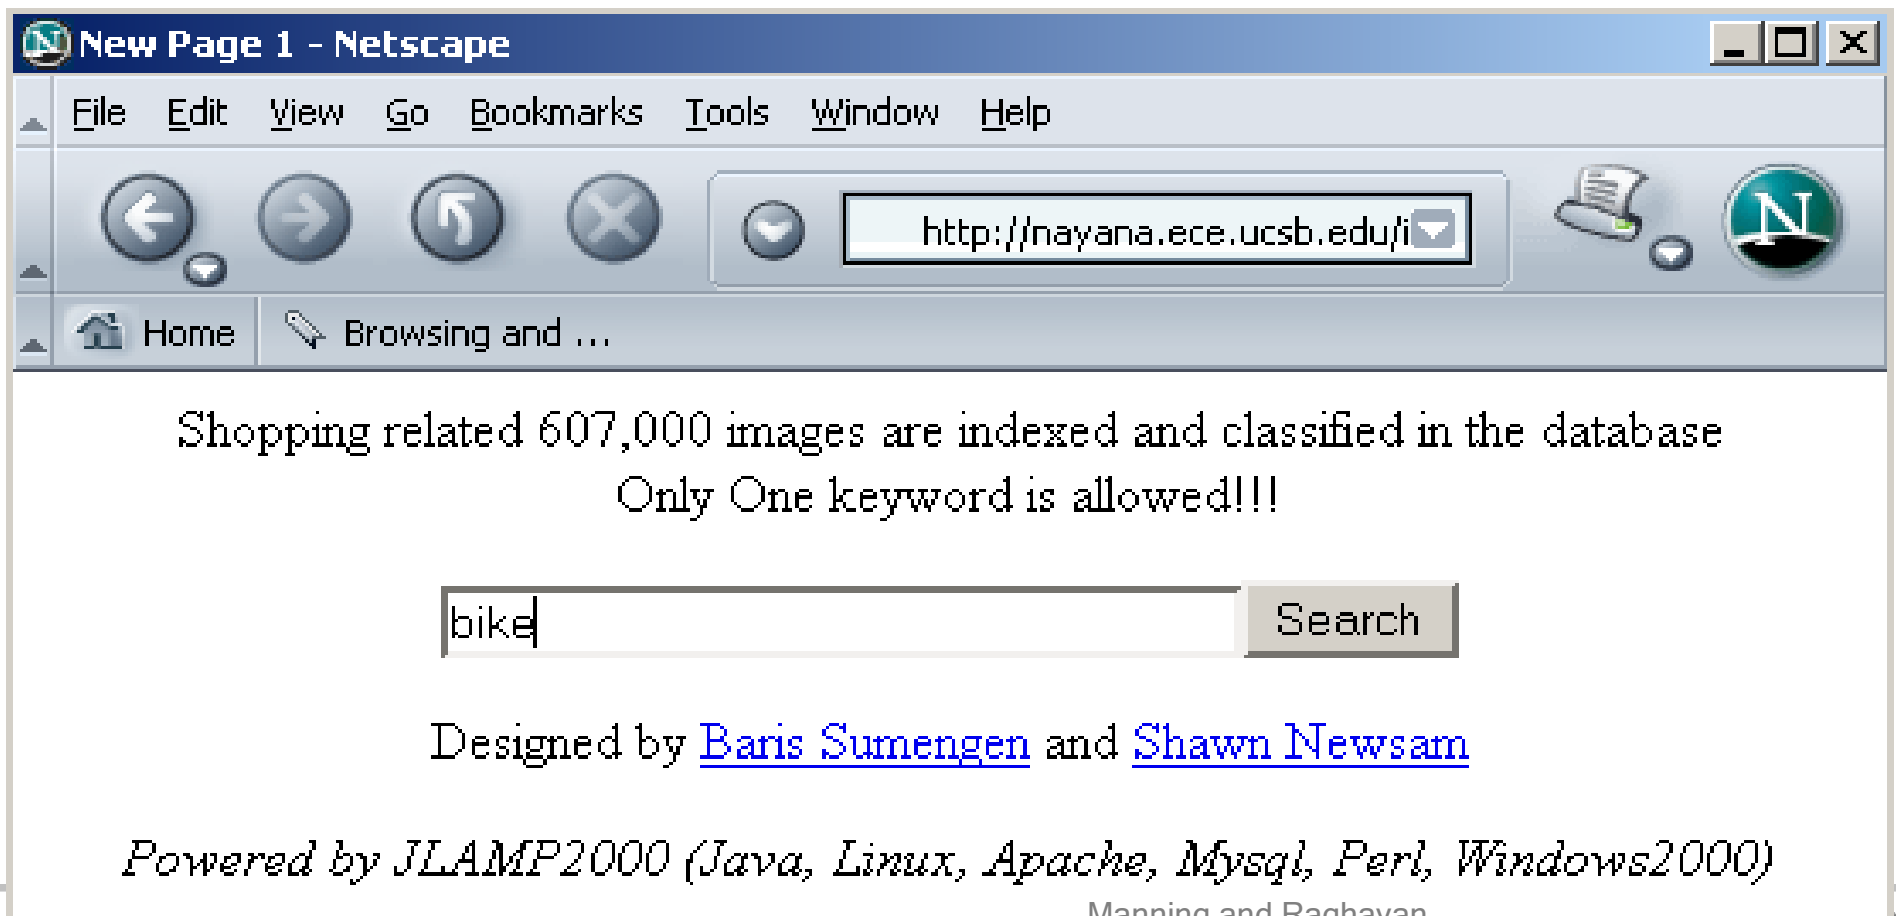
New Page 1 - Netscape

File Edit View Go Bookmarks Tools Window Help

http://nayana.ece.ucsb.edu/i

Home Browsing and ...

Shopping related 607,000 images are indexed and classified in the database
Only One keyword is allowed!!!

bike

Search

Designed by Baris Sumengen and Shawn Newsam

Powered by JLAMP2000 (Java, Linux, Apache, Mysql, Perl, Windows2000)

Manning and Raghavan